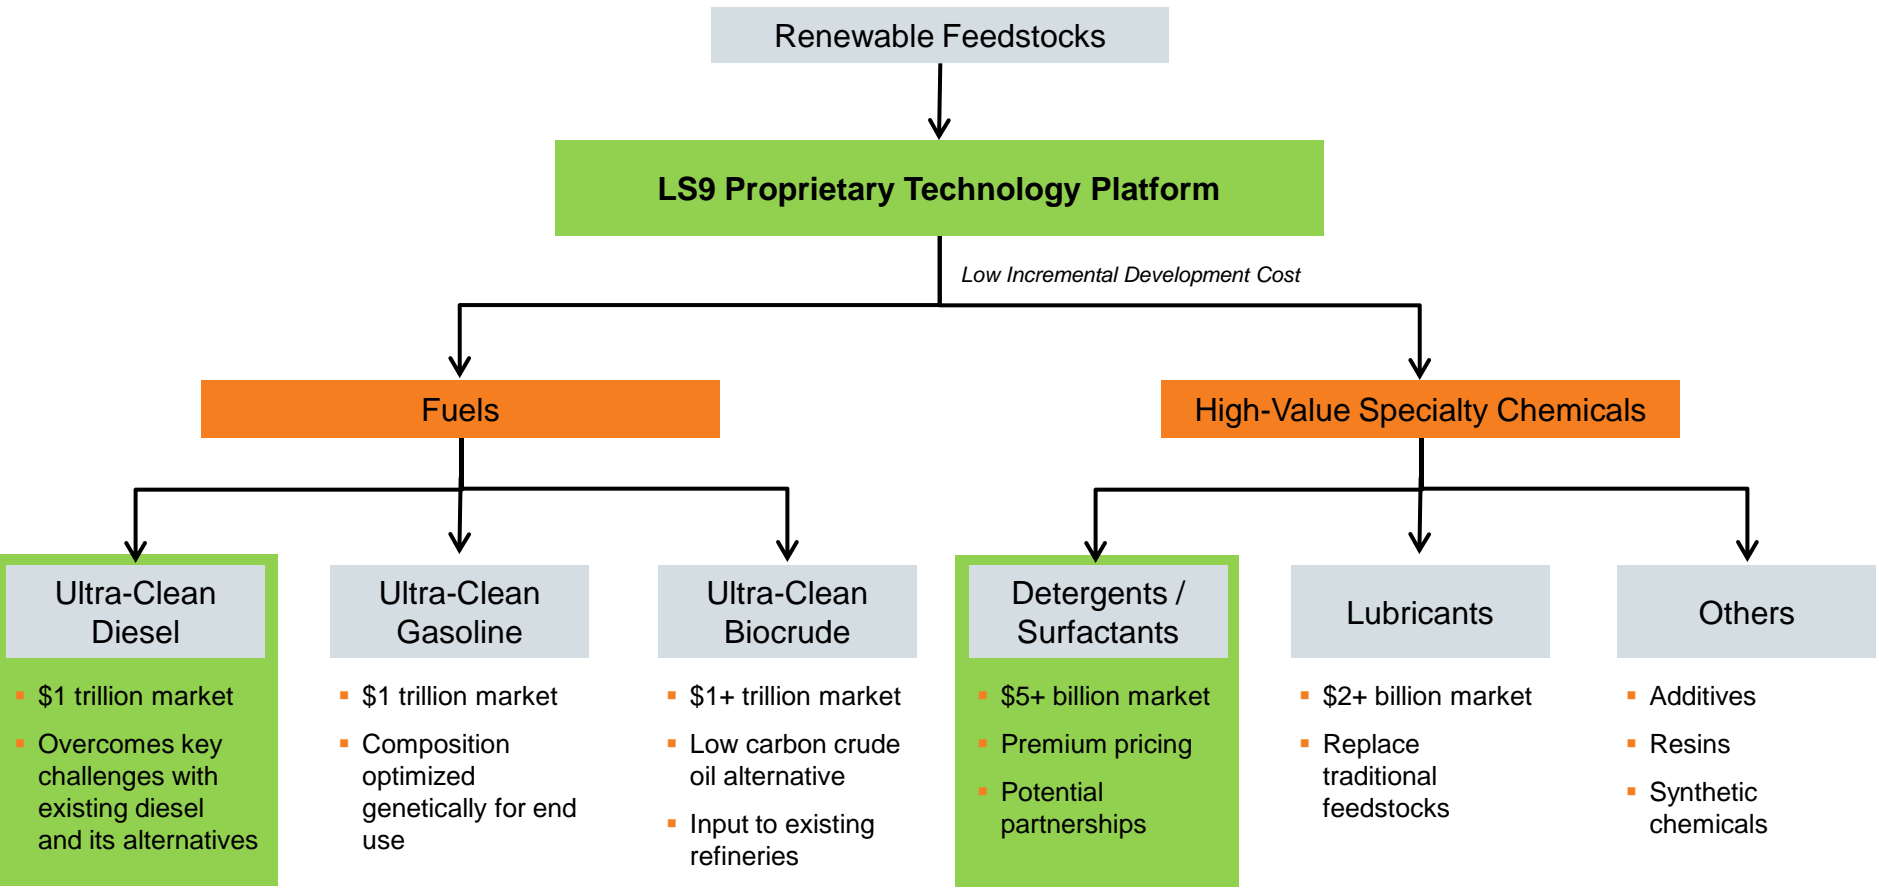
Renewable Feedstocks

LS9 Proprietary Technology Platform

Low Incremental Development Cost

Fuels

High-Value Specialty Chemicals

Ultra-Clean Diesel

- $1 trillion market
- Overcomes key challenges with existing diesel and its alternatives

Ultra-Clean Gasoline

- $1 trillion market
- Composition optimized genetically for end use

Ultra-Clean Biocrude

- $1+ trillion market
- Low carbon crude oil alternative
- Input to existing refineries

Detergents / Surfactants

- $5+ billion market
- Premium pricing
- Potential partnerships

Lubricants

- $2+ billion market
- Replace traditional feedstocks

Others

- Additives
- Resins
- Synthetic chemicals